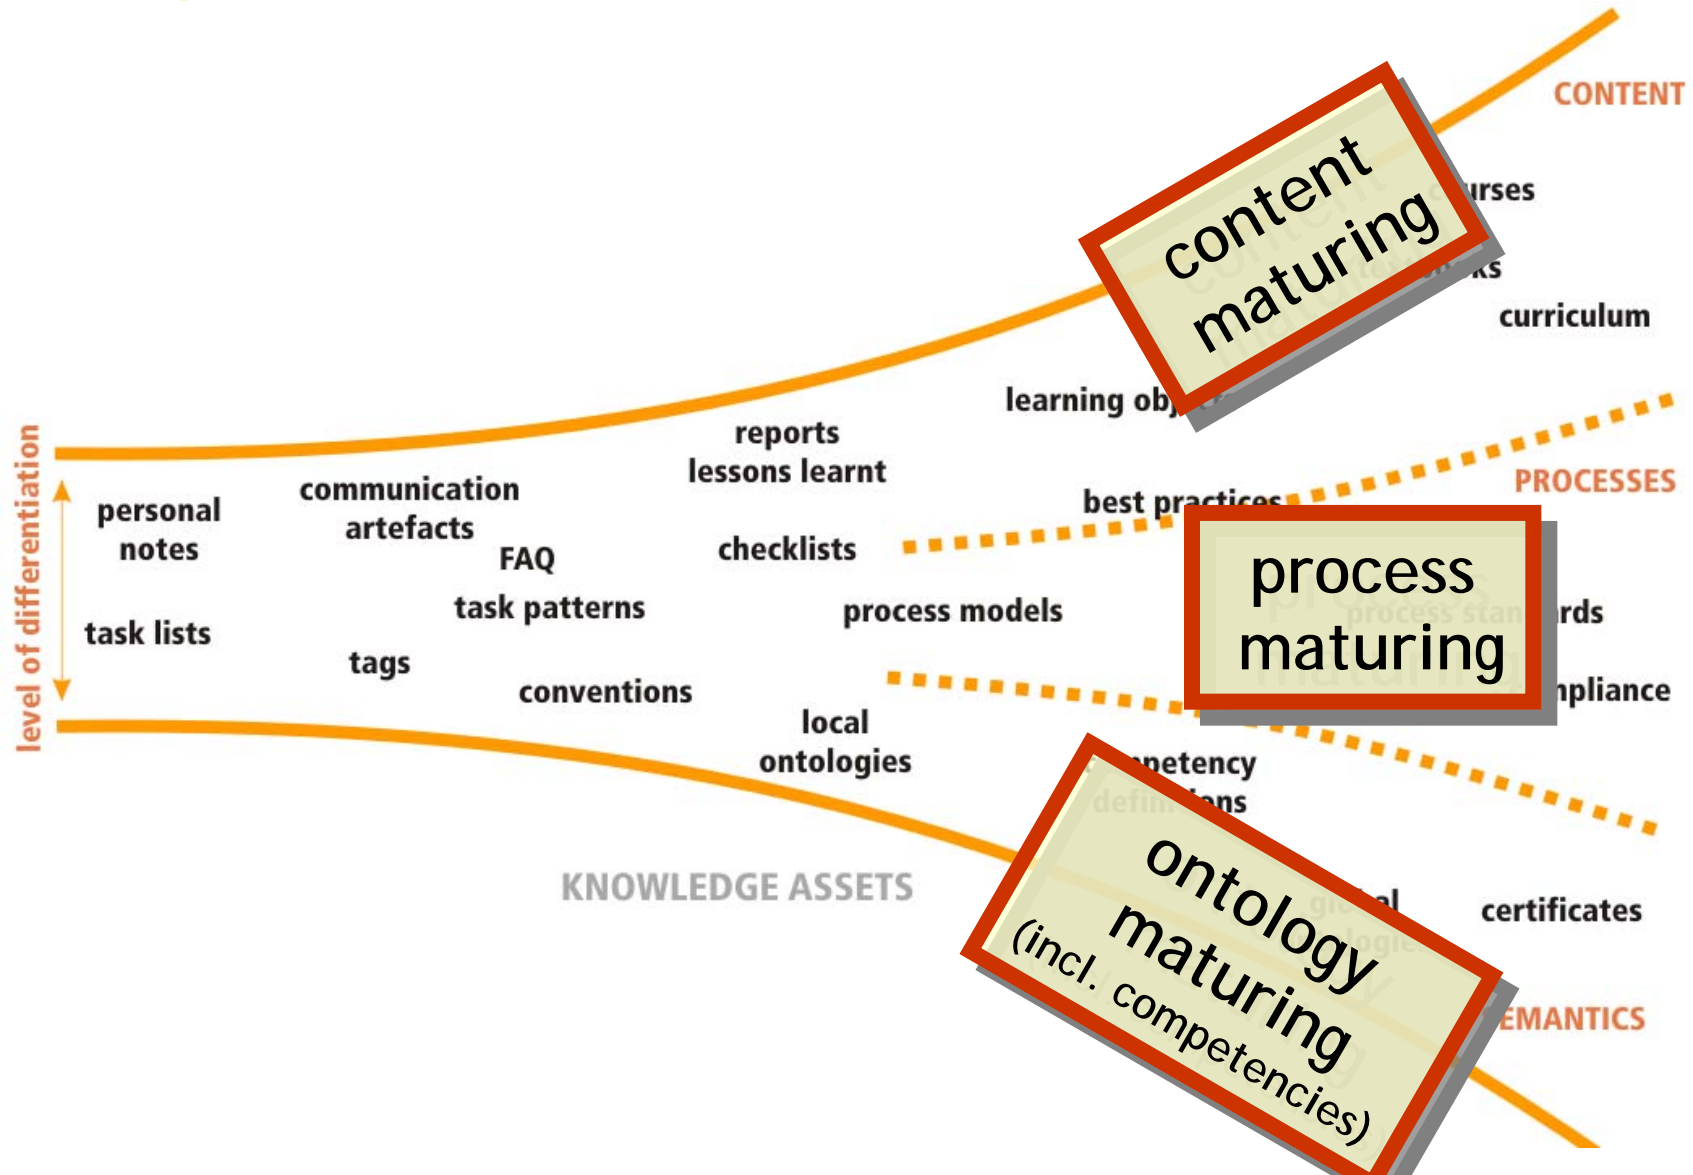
CONTENT

content maturing

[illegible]urses

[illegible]ks

curriculum

learning ob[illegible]

reports
lessons learnt

level of differentiation

personal notes

communication artefacts

FAQ

checklists

best practices

PROCESSES

process maturing

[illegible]rds

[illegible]npliance

task lists

task patterns

process models

tags

conventions

local ontologies

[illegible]petency
defin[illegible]ons

KNOWLEDGE ASSETS

ontology maturing
(incl. competencies)

certificates

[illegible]EMANTICS